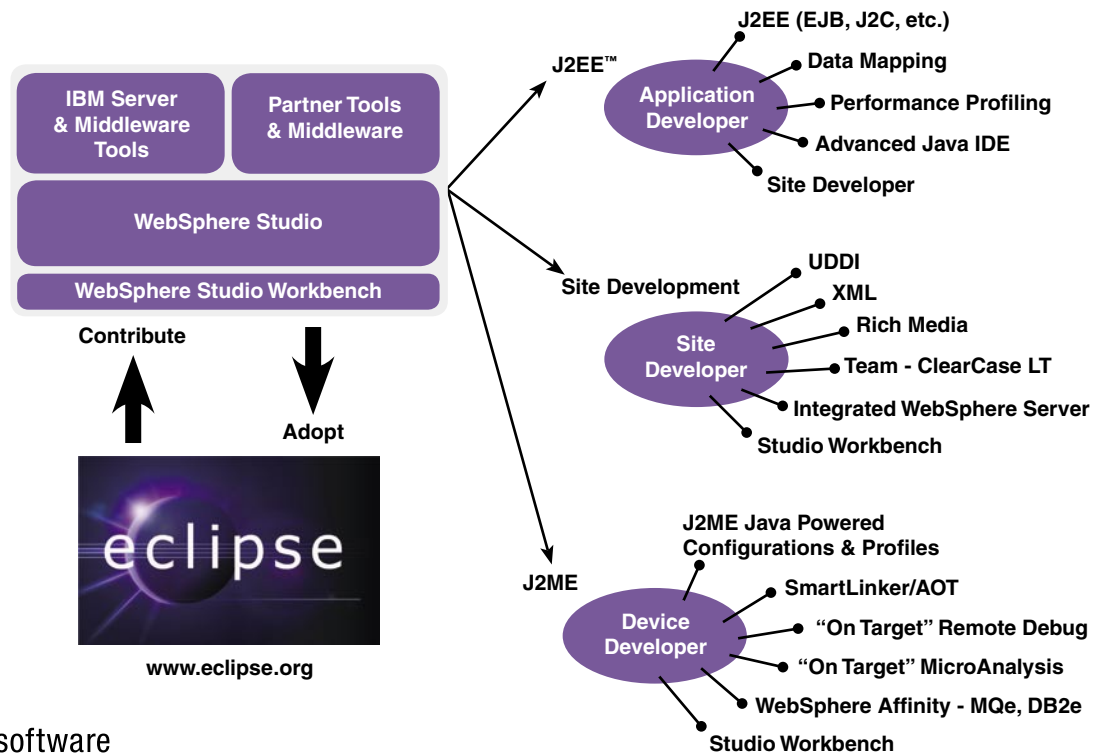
IBM Server & Middleware Tools

Partner Tools & Middleware

WebSphere Studio

WebSphere Studio Workbench

Contribute

Adopt

eclipse

www.eclipse.org

software

J2EE™

Application Developer

J2EE (EJB, J2C, etc.)

Data Mapping

Performance Profiling

Advanced Java IDE

Site Developer

Site Development

Site Developer

UDDI

XML

Rich Media

Team - ClearCase LT

Integrated WebSphere Server

Studio Workbench

J2ME

Device Developer

J2ME Java Powered Configurations & Profiles

SmartLinker/AOT

"On Target" Remote Debug

"On Target" MicroAnalysis

WebSphere Affinity - MQe, DB2e

Studio Workbench